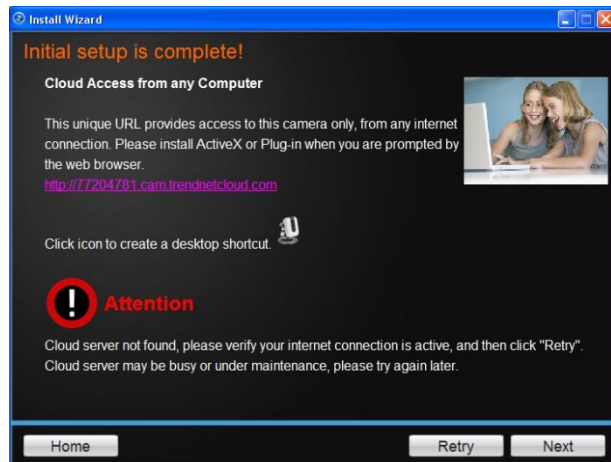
Install Wizard

Initial setup is complete!

Cloud Access from any Computer

This unique URL provides access to this camera only, from any internet connection. Please install ActiveX or Plug-in when you are prompted by the web browser.
http://77204781.cam.trendnetcloud.com

Click icon to create a desktop shortcut.

Attention

Cloud server not found, please verify your internet connection is active, and then click "Retry".
Cloud server may be busy or under maintenance, please try again later.

Home

Retry

Next